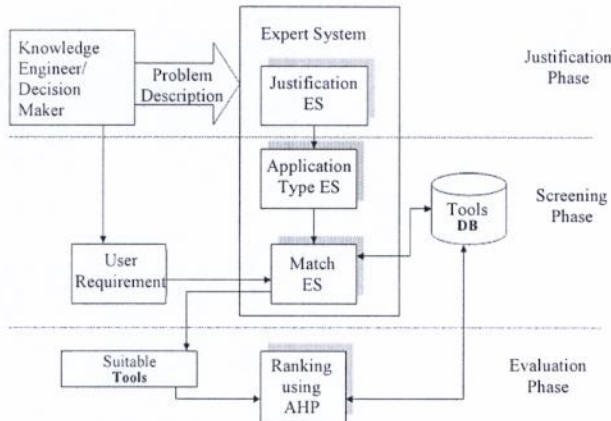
Knowledge Engineer/ Decision Maker

Problem Description

Expert System

Justification ES

Justification Phase

Application Type ES

Tools DB

Screening Phase

User Requirement

Match ES

Suitable Tools

Ranking using AHP

Evaluation Phase